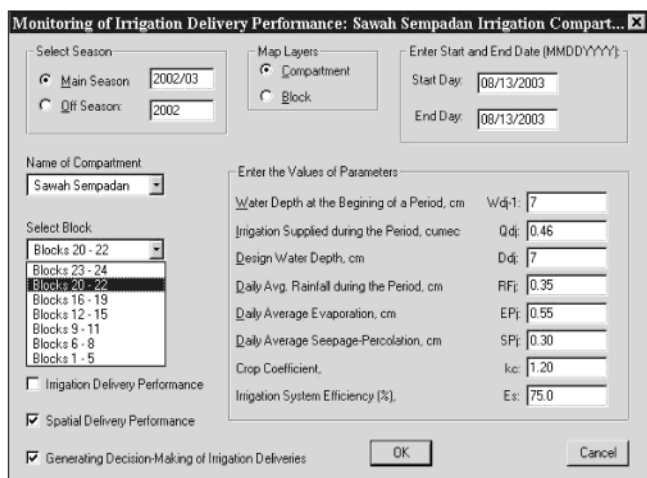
Monitoring of Irrigation Delivery Performance: Sawah Sempadan Irrigation Compart... ×

Select Season
Main Season 2002/03
Off Season: 2002

Map Layers
Compartment
Block

Enter Start and End Date (MMDDYYYY):
Start Day: 08/13/2003
End Day: 08/13/2003

Name of Compartment
Sawah Sempadan

Select Block
Blocks 20 - 22
Blocks 23 - 24
Blocks 20 - 22
Blocks 16 - 19
Blocks 12 - 15
Blocks 9 - 11
Blocks 6 - 8
Blocks 1 - 5

Enter the Values of Parameters
Water Depth at the Begining of a Period, cm Wdj-1: 7
Irrigation Supplied during the Period, cumec Qdj: 0.46
Design Water Depth, cm Ddj: 7
Daily Avg. Rainfall during the Period, cm RFj: 0.35
Daily Average Evaporation, cm EPj: 0.55
Daily Average Seepage-Percolation, cm SPj: 0.30
Crop Coefficient, kc: 1.20
Irrigation System Efficiency (%), Es: 75.0

Irrigation Delivery Performance
Spatial Delivery Performance
Generating Decision-Making of Irrigation Deliveries

OK
Cancel